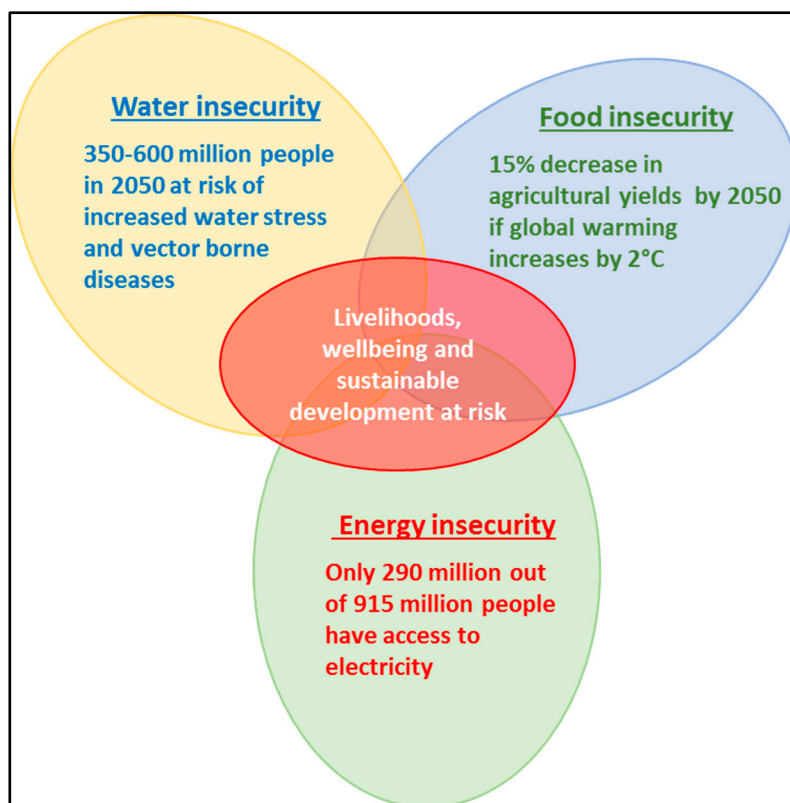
Water insecurity

350-600 million people in 2050 at risk of increased water stress and vector borne diseases

Food insecurity

15% decrease in agricultural yields by 2050 if global warming increases by 2°C

Livelihoods, wellbeing and sustainable development at risk

Energy insecurity

Only 290 million out of 915 million people have access to electricity